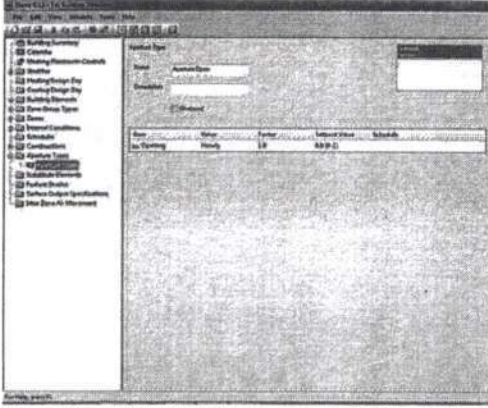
File Edit View Schedule Tools Help

Building Summary
Calendar
Heating Electrostatic Controls
Weather
Heating Design Day
Cooling Design Day
Building Elements
Zone Group Types
Zones
Internal Conditions
Schedule
Constructions
Aperture Types
Schedule Elements
Radiant Shafts
Surface Output Specifications
Inter Zone Air Movement

Aperture Type

Name ApertureType

Description

Windward

| Type | Value | Factor | Setpoint Value | Schedule |
|---|---|---|---|---|
| Opening | Hourly | 1.0 | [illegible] | |

For Help, press F1